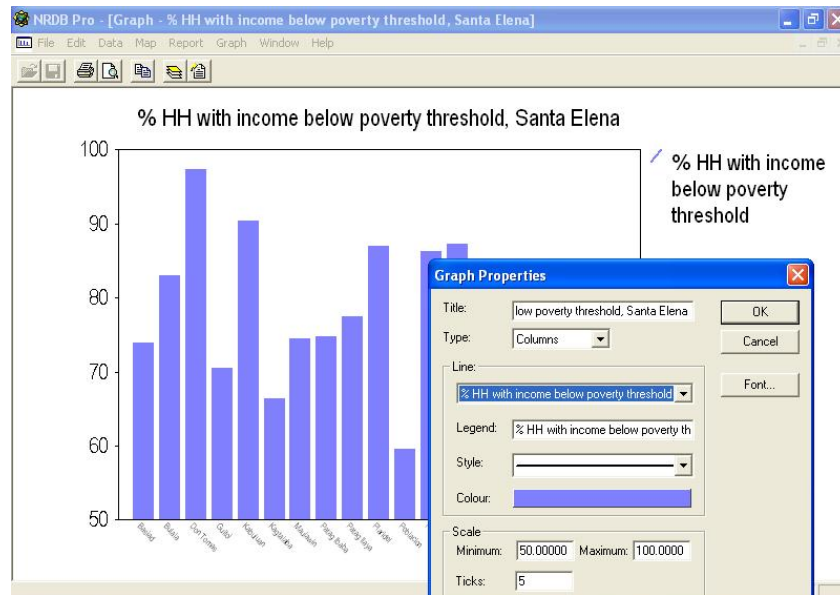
NRDB Pro - [Graph - % HH with income below poverty threshold, Santa Elena]

File Edit Data Map Report Graph Window Help

% HH with income below poverty threshold, Santa Elena

100
90
80
70
60
50

Basilad
Bubia
Don Tomas
Gulod
Kabuyaan
Kagakala
Maulawin
Patag Ibaba
Patag Iraya
Pangko
Poblacion

% HH with income below poverty threshold

Graph Properties

Title: low poverty threshold, Santa Elena

Type: Columns

OK

Cancel

Line:

% HH with income below poverty threshold

Font...

Legend: % HH with income below poverty th

Style:

Colour:

Scale

Minimum: 50.00000 Maximum: 100.0000

Ticks: 5